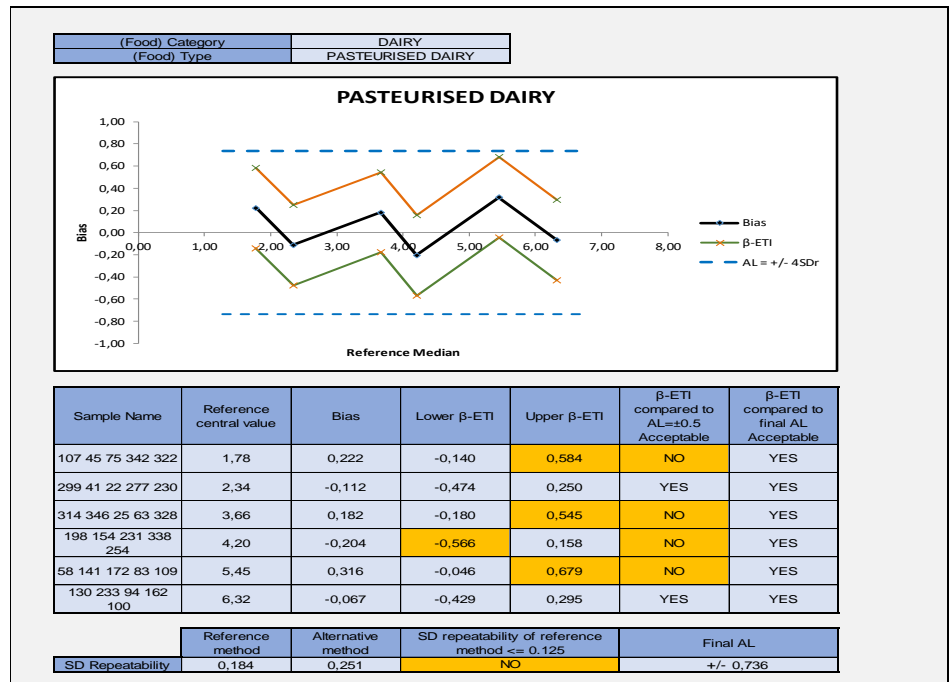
| (Food) Category | DAIRY |
|---|---|
| (Food) Type | PASTEURISED DAIRY |

PASTEURISED DAIRY

1,00
0,80
0,60
0,40
0,20
0,00
-0,20
-0,40
-0,60
-0,80
-1,00

Bias

0,00 1,00 2,00 3,00 4,00 5,00 6,00 7,00 8,00

Reference Median

Bias
β-ETI
AL = +/- 4SDr

| Sample Name | Reference central value | Bias | Lower β-ETI | Upper β-ETI | β-ETI compared to AL=±0.5 Acceptable | β-ETI compared to final AL Acceptable |
|---|---|---|---|---|---|---|
| 107 45 75 342 322 | 1,78 | 0,222 | -0,140 | 0,584 | NO | YES |
| 299 41 22 277 230 | 2,34 | -0,112 | -0,474 | 0,250 | YES | YES |
| 314 346 25 63 328 | 3,66 | 0,182 | -0,180 | 0,545 | NO | YES |
| 198 154 231 338 254 | 4,20 | -0,204 | -0,566 | 0,158 | NO | YES |
| 58 141 172 83 109 | 5,45 | 0,316 | -0,046 | 0,679 | NO | YES |
| 130 233 94 162 100 | 6,32 | -0,067 | -0,429 | 0,295 | YES | YES |

| | Reference method | Alternative method | SD repeatability of reference method <= 0.125 | Final AL |
|---|---|---|---|---|
| SD Repeatability | 0,184 | 0,251 | NO | +/- 0,736 |